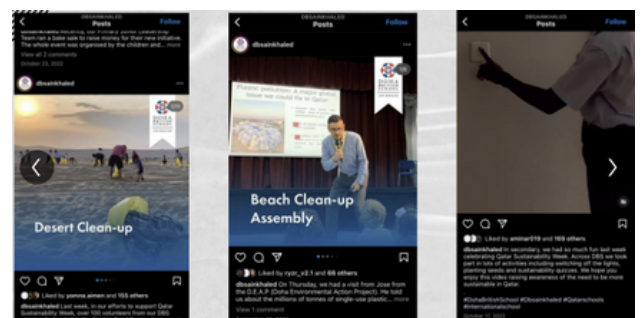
DBSAINKHALED
Posts
Follow

Team ran a bake sale to raise money for their new initiative. The whole event was organised by the children and... more
View all 2 comments
October 23, 2022

dbsainkhaled

Desert Clean-up

Liked by yonna.aimen and 155 others
dbsainkhaled Last week, in our efforts to support Qatar Sustainability Week, over 100 volunteers from our DBS

DBSAINKHALED
Posts
Follow

dbsainkhaled

Plastic pollution: A major growing issue we could fix in Qatar

Beach Clean-up Assembly

Liked by ryan_v2.1 and 66 others
dbsainkhaled On Thursday, we had a visit from Jose from the D.E.A.P. (Doha Environmental Action Project). He told us about the millions of tonnes of single-use plastic... more
View 1 comment

Liked by aminar019 and 169 others
dbsainkhaled In secondary, we had so much fun last week celebrating Qatar Sustainability Week. Across DBS we took part in lots of activities including switching off the lights, planting seeds and sustainability quizzes. We hope you enjoy this video raising awareness of the need to be more sustainable.

#DohaBritishSchool #Dbsainkhaled #Qatarschools #internationalschool
October 17, 2022